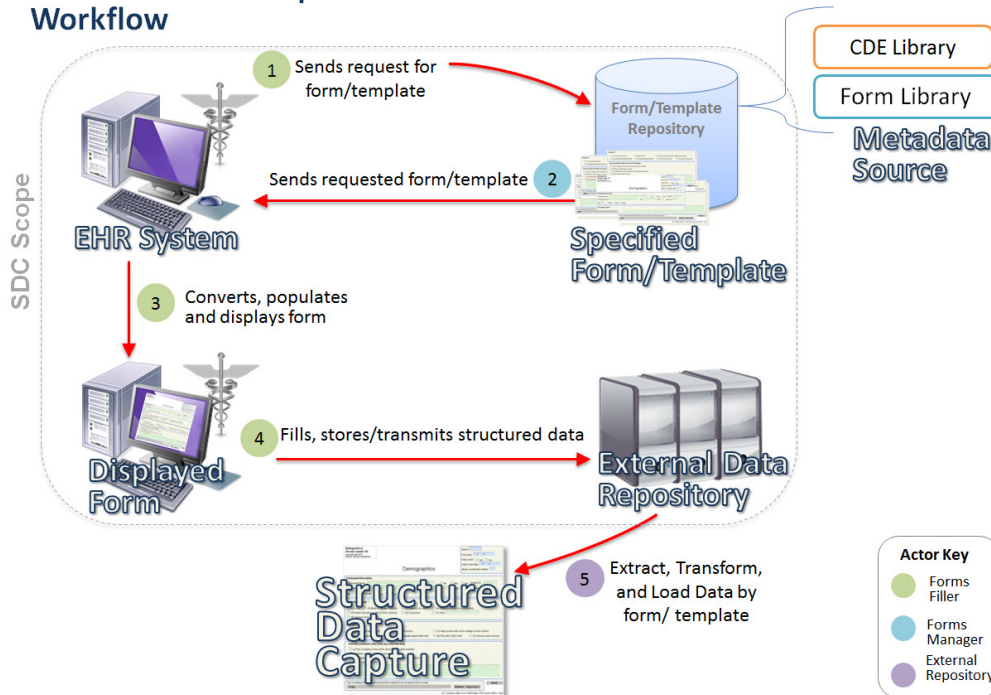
Workflow

CDE Library
Form Library
Metadata Source

SDC Scope

1 Sends request for form/template

Form/Template Repository

Sends requested form/template 2

Demographics

EHR System

Specified Form/Template

3 Converts, populates and displays form

4 Fills, stores/transmits structured data

Displayed Form

External Data Repository

Demographics

Structured Data Capture

5 Extract, Transform, and Load Data by form/ template

Actor Key
Forms Filler
Forms Manager
External Repository